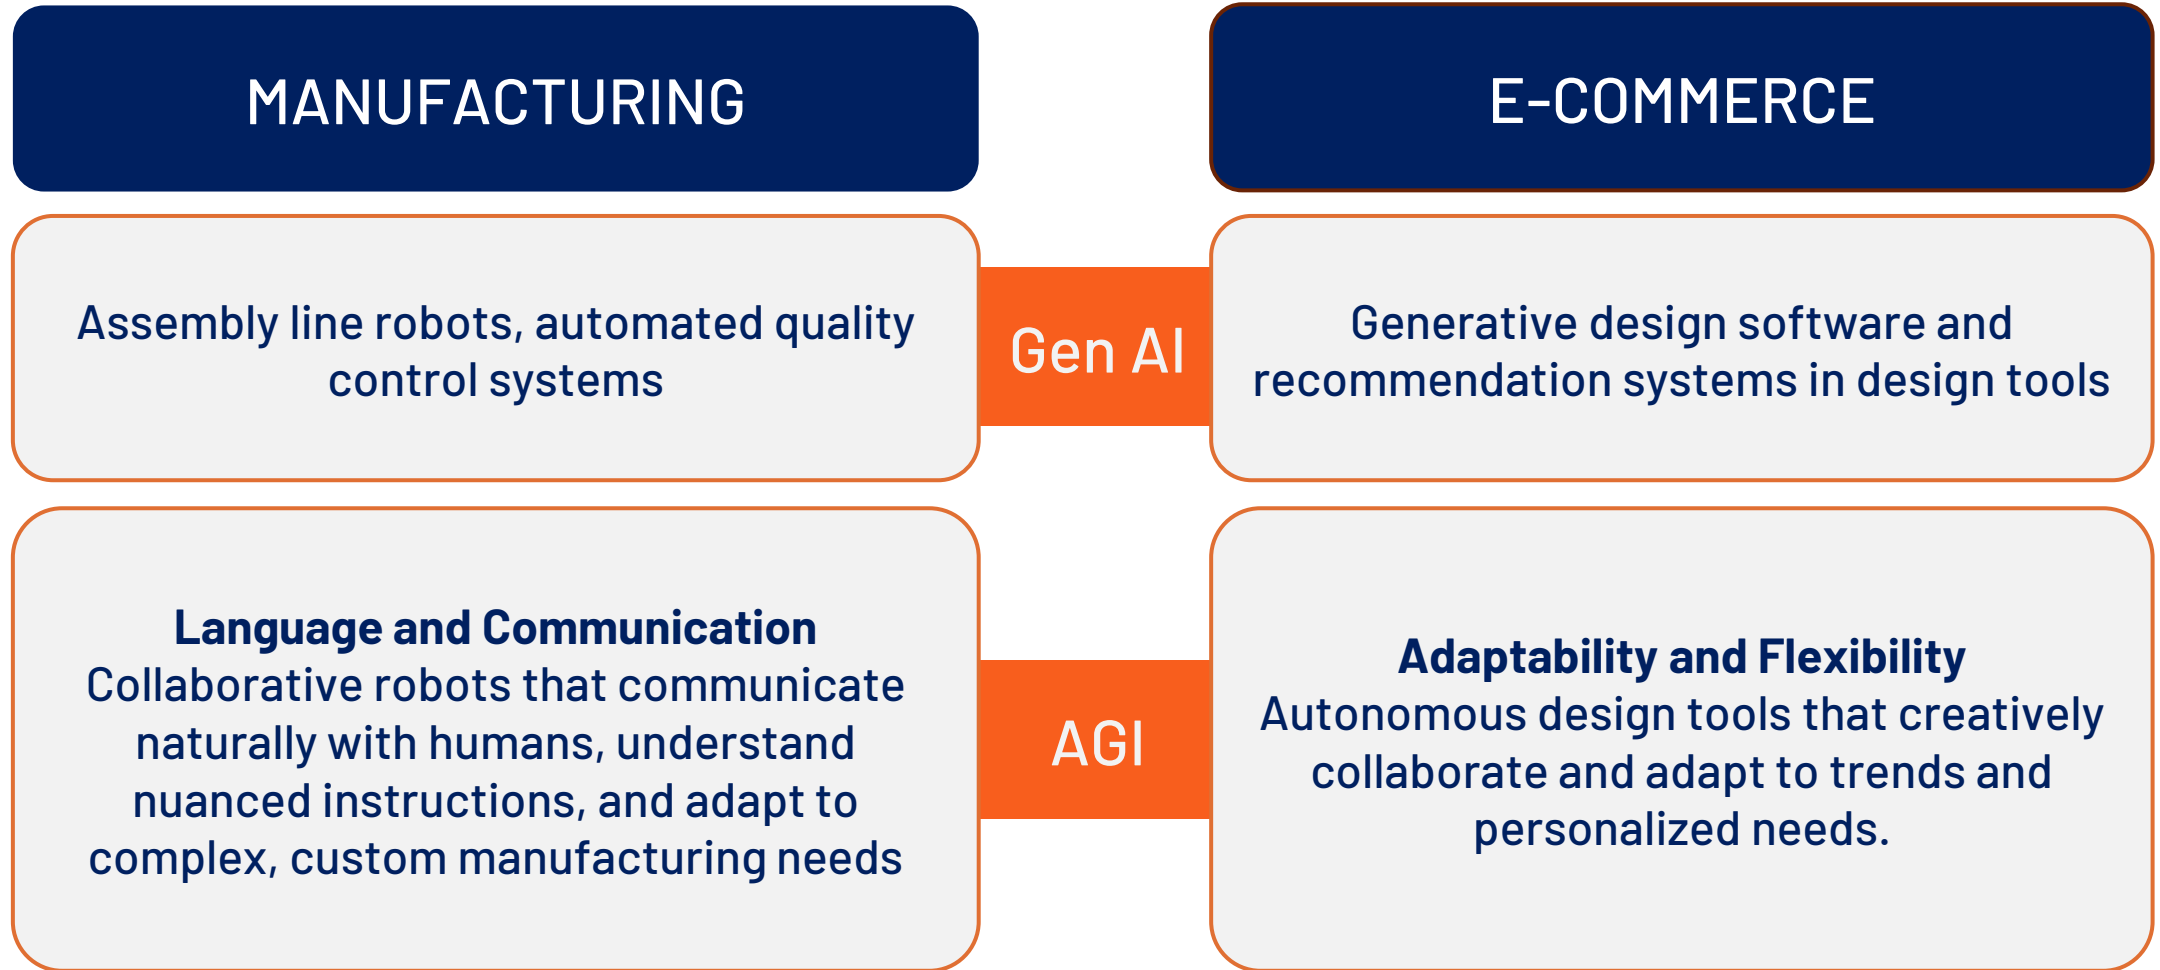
MANUFACTURING

E-COMMERCE

Assembly line robots, automated quality control systems

Gen AI

Generative design software and recommendation systems in design tools

**Language and Communication**
Collaborative robots that communicate naturally with humans, understand nuanced instructions, and adapt to complex, custom manufacturing needs

AGI

**Adaptability and Flexibility**
Autonomous design tools that creatively collaborate and adapt to trends and personalized needs.